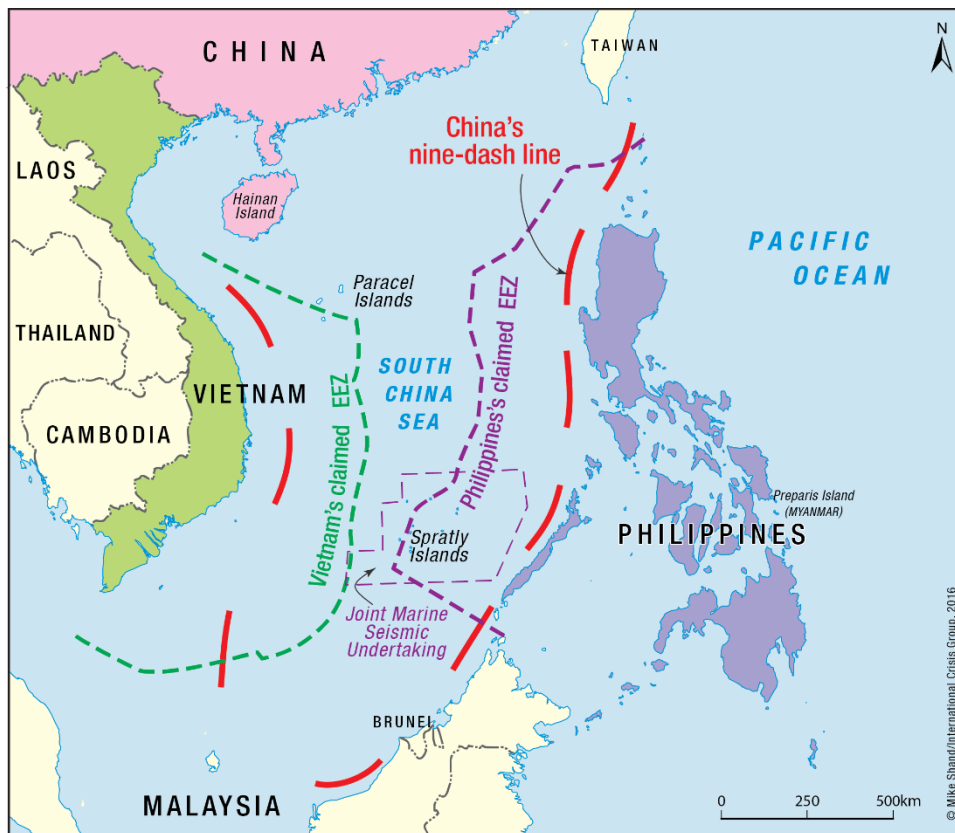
CHINA
TAIWAN
N
China's nine-dash line
LAOS
Hainan Island
PACIFIC OCEAN
Paracel Islands
THAILAND
SOUTH CHINA SEA
Philippines's claimed EEZ
VIETNAM
Vietnam's claimed EEZ
CAMBODIA
Preparis Island (MYANMAR)
Spratly Islands
PHILIPPINES
Joint Marine Seismic Undertaking
© Mike Shand/International Crisis Group, 2016
BRUNEI
MALAYSIA
0
250
500km